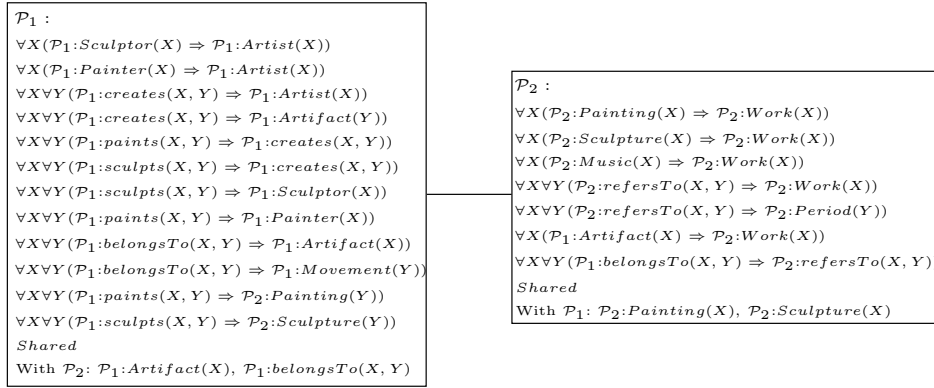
$\mathcal{P}_1$ :

$\forall X(\mathcal{P}_1{:}Sculptor(X) \Rightarrow \mathcal{P}_1{:}Artist(X))$
$\forall X(\mathcal{P}_1{:}Painter(X) \Rightarrow \mathcal{P}_1{:}Artist(X))$
$\forall X \forall Y(\mathcal{P}_1{:}creates(X, Y) \Rightarrow \mathcal{P}_1{:}Artist(X))$
$\forall X \forall Y(\mathcal{P}_1{:}creates(X, Y) \Rightarrow \mathcal{P}_1{:}Artifact(Y))$
$\forall X \forall Y(\mathcal{P}_1{:}paints(X, Y) \Rightarrow \mathcal{P}_1{:}creates(X, Y))$
$\forall X \forall Y(\mathcal{P}_1{:}sculpts(X, Y) \Rightarrow \mathcal{P}_1{:}creates(X, Y))$
$\forall X \forall Y(\mathcal{P}_1{:}sculpts(X, Y) \Rightarrow \mathcal{P}_1{:}Sculptor(X))$
$\forall X \forall Y(\mathcal{P}_1{:}paints(X, Y) \Rightarrow \mathcal{P}_1{:}Painter(X))$
$\forall X \forall Y(\mathcal{P}_1{:}belongsTo(X, Y) \Rightarrow \mathcal{P}_1{:}Artifact(X))$
$\forall X \forall Y(\mathcal{P}_1{:}belongsTo(X, Y) \Rightarrow \mathcal{P}_1{:}Movement(Y))$
$\forall X \forall Y(\mathcal{P}_1{:}paints(X, Y) \Rightarrow \mathcal{P}_2{:}Painting(Y))$
$\forall X \forall Y(\mathcal{P}_1{:}sculpts(X, Y) \Rightarrow \mathcal{P}_2{:}Sculpture(Y))$
$Shared$
With $\mathcal{P}_2$: $\mathcal{P}_1{:}Artifact(X)$, $\mathcal{P}_1{:}belongsTo(X, Y)$

$\mathcal{P}_2$ :

$\forall X(\mathcal{P}_2{:}Painting(X) \Rightarrow \mathcal{P}_2{:}Work(X))$
$\forall X(\mathcal{P}_2{:}Sculpture(X) \Rightarrow \mathcal{P}_2{:}Work(X))$
$\forall X(\mathcal{P}_2{:}Music(X) \Rightarrow \mathcal{P}_2{:}Work(X))$
$\forall X \forall Y(\mathcal{P}_2{:}refersTo(X, Y) \Rightarrow \mathcal{P}_2{:}Work(X))$
$\forall X \forall Y(\mathcal{P}_2{:}refersTo(X, Y) \Rightarrow \mathcal{P}_2{:}Period(Y))$
$\forall X(\mathcal{P}_1{:}Artifact(X) \Rightarrow \mathcal{P}_2{:}Work(X))$
$\forall X \forall Y(\mathcal{P}_1{:}belongsTo(X, Y) \Rightarrow \mathcal{P}_2{:}refersTo(X, Y)$
$Shared$
With $\mathcal{P}_1$: $\mathcal{P}_2{:}Painting(X)$, $\mathcal{P}_2{:}Sculpture(X)$